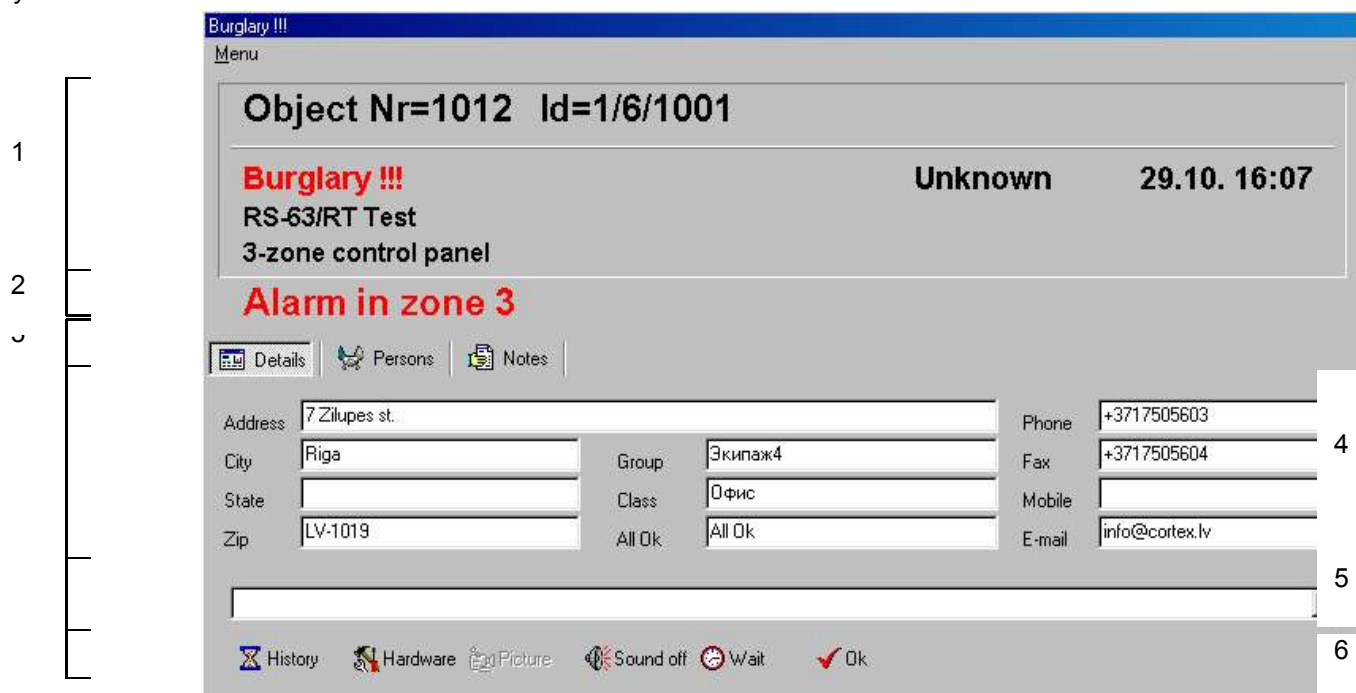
Burglary !!!
Menu

1

Object Nr=1012 Id=1/6/1001

Burglary !!!
RS-63/RT Test
3-zone control panel

Unknown 29.10. 16:07

2

Alarm in zone 3

3

Details Persons Notes

| Address | 7 Zilupes st. | | | Phone | +3717505603 |
|---|---|---|---|---|---|
| City | Riga | Group | Экипаж4 | Fax | +3717505604 |
| State | | Class | Офис | Mobile | |
| Zip | LV-1019 | All Ok | All Ok | E-mail | info@cortex.lv |

4

5

History Hardware Picture Sound off Wait Ok

6